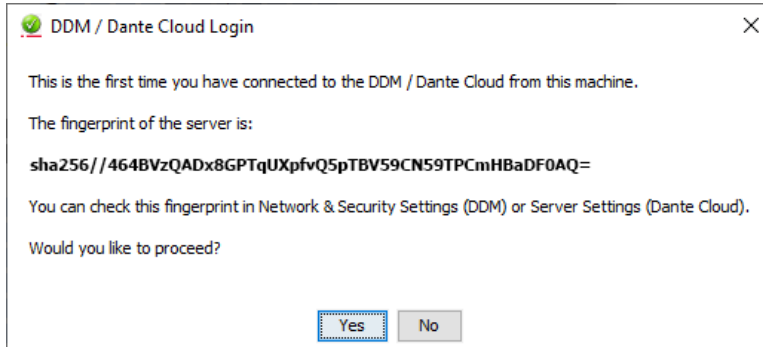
DDM / Dante Cloud Login

X

This is the first time you have connected to the DDM / Dante Cloud from this machine.

The fingerprint of the server is:

sha256//464BVzQADx8GPTqUXpfvQ5pTBV59CN59TPCmHBaDF0AQ=

You can check this fingerprint in Network & Security Settings (DDM) or Server Settings (Dante Cloud).

Would you like to proceed?

Yes No